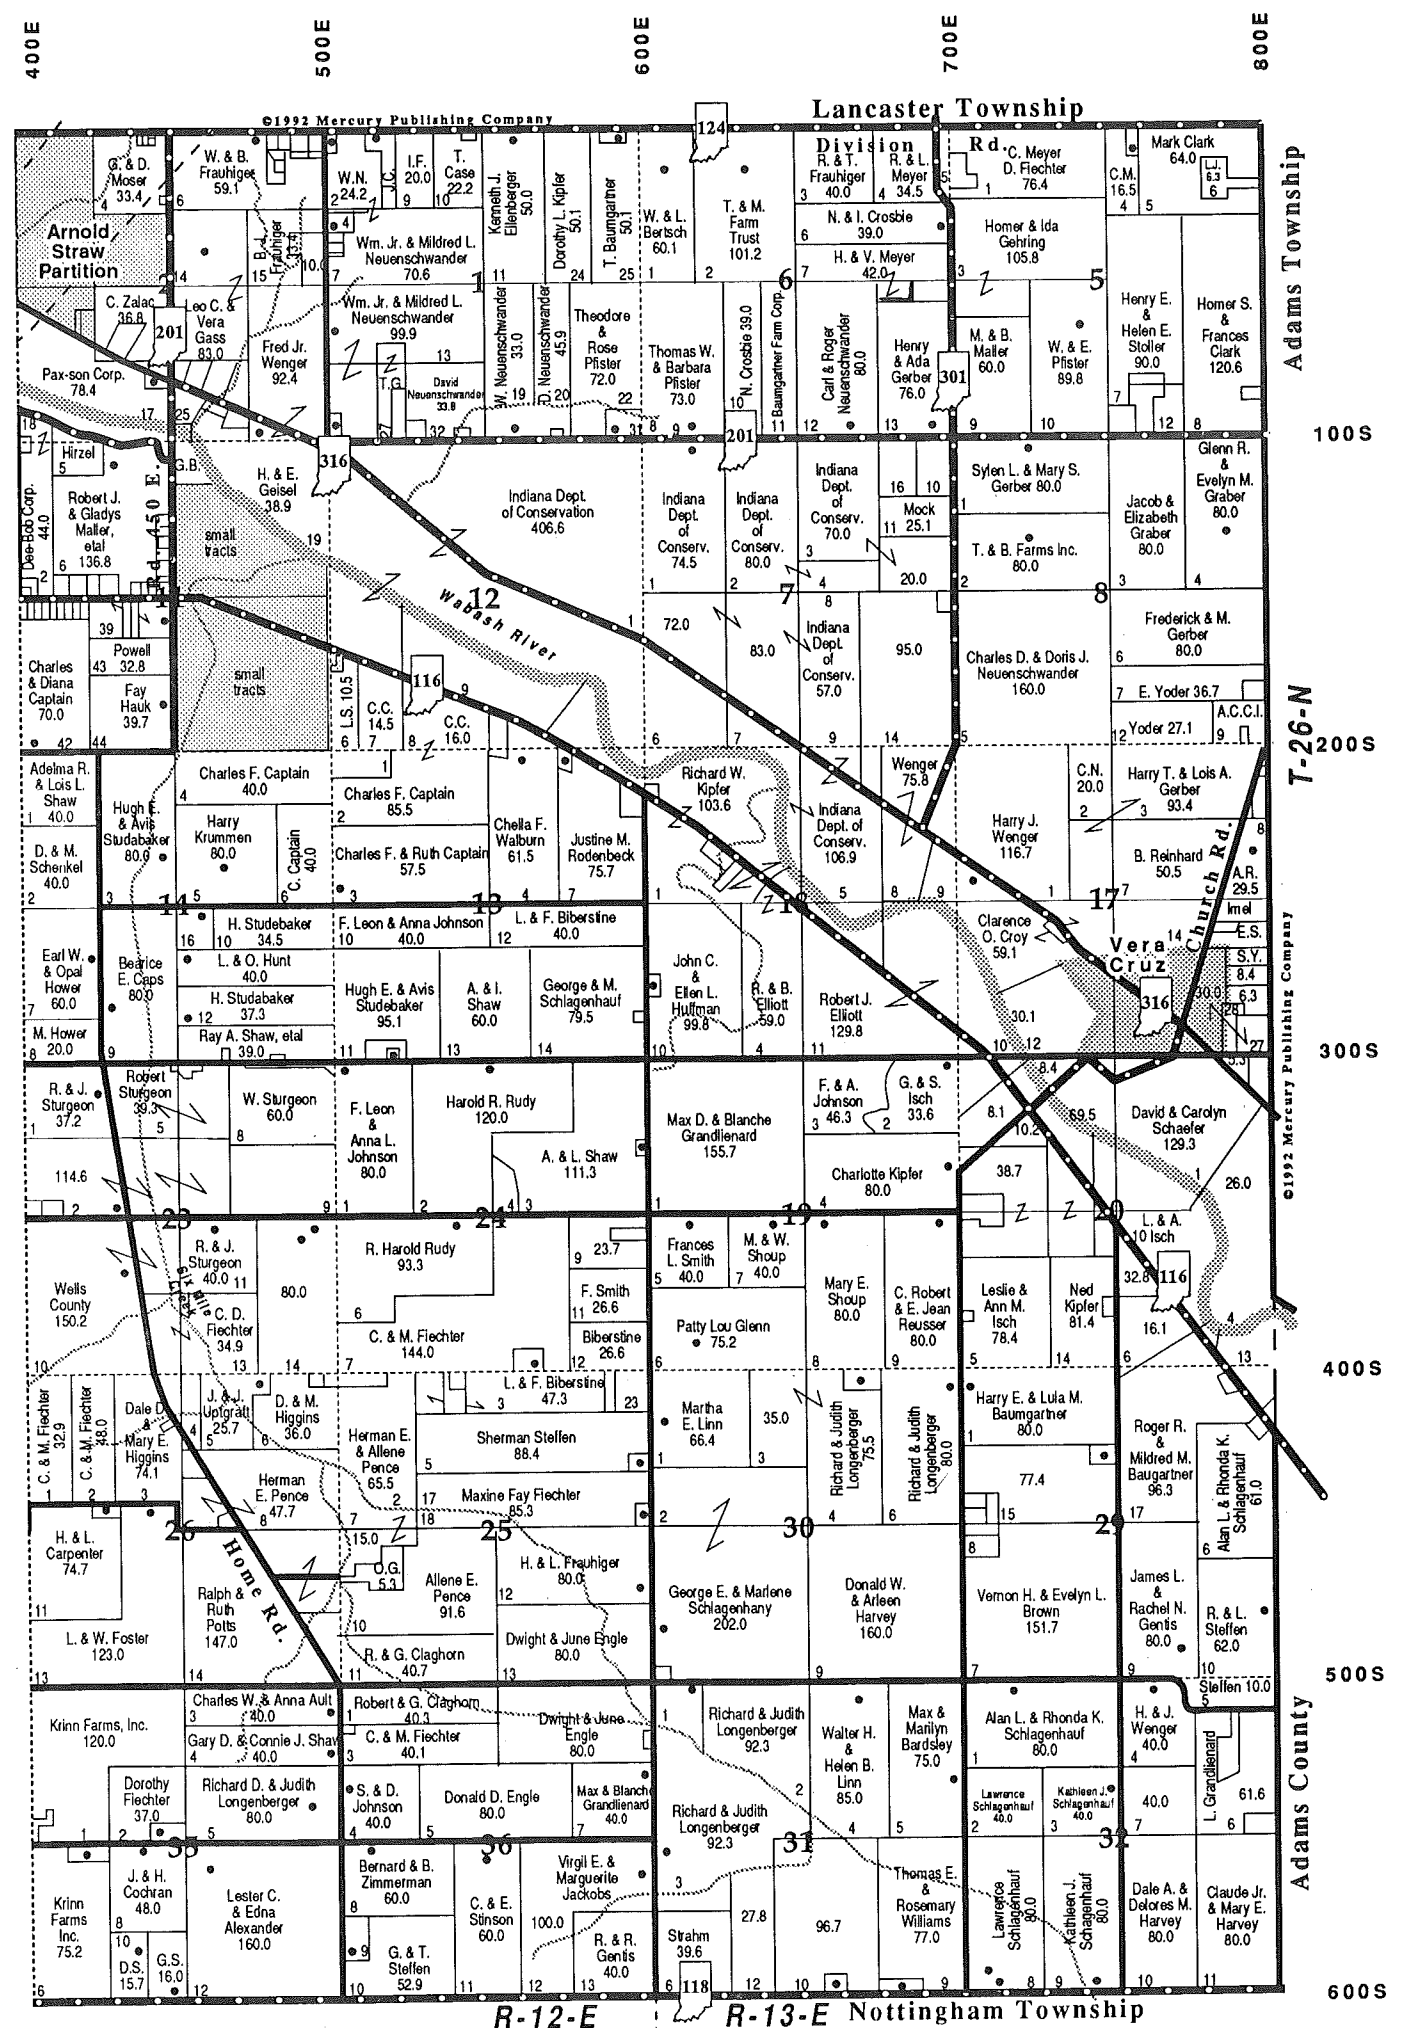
400E 500E 600E 700E 800E

©1992 Mercury Publishing Company

Lancaster Township

Division Rd.

Adams Township

G. & D. Moser 33.4
W. & B. Frauhiger 59.1
W.N. 24.2
I.F. 20.0
T. Case 22.2
Kenneth J. Ellenberger 50.0
Dorothy L. Kipfer 50.1
T. Baumgartner 50.1
W. & L. Bertsch 60.1
T. & M. Farm Trust 101.2
R. & T. Frauhiger 40.0
R. & L. Meyer 34.5
C. Meyer D. Fiechter 76.4
C.M. 16.5
Mark Clark 64.0
L.J. 6.3

Arnold Straw Partition
B. Frauhiger 33.4
Wm. Jr. & Mildred L. Neuenschwander 70.6
N. & I. Crosbie 39.0
H. & V. Meyer 42.0
Homer & Ida Gehring 105.8

C. Zalac 36.8
Leo C. & Vera Gass 83.0
Fred Jr. Wenger 92.4
Wm. Jr. & Mildred L. Neuenschwander 99.9
T.G.
David Neuenschwander 33.8
W. Neuenschwander 33.0
D. Neuenschwander 45.9
Theodore & Rose Pfister 72.0
Thomas W. & Barbara Pfister 73.0
N. Crosbie 39.0
Baumgartner Farm Corp.
Carl & Roger Neuenschwander 80.0
Henry & Ada Gerber 76.0
M. & B. Maller 60.0
W. & E. Pfister 89.8
Henry E. & Helen E. Stoller 90.0
Homer S. & Frances Clark 120.6
Pax-son Corp. 78.4

100S

Hirzel
G.B.
H. & E. Geisel 38.9
Indiana Dept. of Conservation 406.6
Indiana Dept. of Conserv. 74.5
Indiana Dept. of Conserv. 80.0
Indiana Dept. of Conserv. 70.0
Mock 25.1
Sylen L. & Mary S. Gerber 80.0
Glenn R. & Evelyn M. Graber 80.0
Dee-Bob Corp. 44.0
Robert J. & Gladys Maller, etal 136.8
Rd. 450 E.
small tracts
T. & B. Farms Inc. 80.0
Jacob & Elizabeth Graber 80.0
20.0

Wabash River
72.0
83.0
Indiana Dept. of Conserv. 57.0
95.0
Frederick & M. Gerber 80.0
Powell 32.8
Charles & Diana Captain 70.0
Fay Hauk 39.7
small tracts
L.S. 10.5
C.C. 14.5
C.C. 16.0
Charles D. & Doris J. Neuenschwander 160.0
E. Yoder 36.7
Yoder 27.1
A.C.C.I.

T-26-N
200S

Adelma R. & Lois L. Shaw 40.0
Hugh E. & Avis Studebaker 80.0
Charles F. Captain 40.0
Charles F. Captain 85.5
Chella F. Walburn 61.5
Justine M. Rodenbeck 75.7
Richard W. Kipfer 103.6
Indiana Dept. of Conserv. 106.9
Wenger 75.8
Harry J. Wenger 116.7
C.N. 20.0
Harry T. & Lois A. Gerber 93.4
D. & M. Schenkel 40.0
Harry Krummen 80.0
C. Captain 40.0
Charles F. & Ruth Captain 57.5
B. Reinhard 50.5
Church Rd.
A.R. 29.5
Imel
E.S.
S.Y. 8.4
6.3

H. Studebaker 34.5
F. Leon & Anna Johnson 40.0
L. & F. Biberstine 40.0
Clarence O. Croy 59.1
Vera Cruz
Earl W. & Opal Hower 60.0
Beatrice E. Caps 80.0
L. & O. Hunt 40.0
H. Studebaker 37.3
Hugh E. & Avis Studebaker 95.1
A. & I. Shaw 60.0
George & M. Schlagenhauf 79.5
John C. & Ellen L. Huffman 99.8
R. & B. Elliott 59.0
Robert J. Elliott 129.8
30.1
30.0
M. Hower 20.0
Ray A. Shaw, etal 39.0

300S

R. & J. Sturgeon 37.2
Robert Sturgeon 39.3
W. Sturgeon 60.0
F. Leon & Anna L. Johnson 80.0
Harold R. Rudy 120.0
A. & L. Shaw 111.3
Max D. & Blanche Grandlienard 155.7
F. & A. Johnson 46.3
G. & S. Isch 33.6
8.1
8.4
10.2
69.5
David & Carolyn Schaefer 129.3
114.6
Charlotte Kipfer 80.0
38.7
26.0

©1992 Mercury Publishing Company

R. & J. Sturgeon 40.0
80.0
R. Harold Rudy 93.3
23.7
Frances L. Smith 40.0
M. & W. Shoup 40.0
L. & A. Isch
Wells County 150.2
Six Mile Creek
C. D. Fiechter 34.9
F. Smith 26.6
Mary E. Shoup 80.0
C. Robert & E. Jean Reusser 80.0
Leslie & Ann M. Isch 78.4
Ned Kipfer 81.4
32.8
16.1
C. & M. Fiechter 144.0
Biberstine 26.6
Patty Lou Glenn 75.2

400S

C. & M. Fiechter 32.9
C. & M. Fiechter 48.0
Dale D. & Mary E. Higgins 74.1
J. & J. Upgraft 25.7
D. & M. Higgins 36.0
Herman E. & Allene Pence 65.5
L. & F. Biberstine 47.3
Sherman Steffen 88.4
Martha E. Linn 66.4
35.0
Richard & Judith Longenberger 75.5
Richard & Judith Longenberger 80.0
Harry E. & Lula M. Baumgartner 80.0
77.4
Roger R. & Mildred M. Baugartner 96.3
Alan L. & Rhonda K. Schlagenhauf 61.0
Herman E. Pence 47.7
Maxine Fay Fiechter 85.3
H. & L. Carpenter 74.7
Home Rd.
15.0
O.G. 5.3
Allene E. Pence 91.6
H. & L. Frauhiger 80.0
George E. & Marlene Schlagenhany 202.0
Donald W. & Arleen Harvey 160.0
Vernon H. & Evelyn L. Brown 151.7
James L. & Rachel N. Gentis 80.0
R. & L. Steffen 62.0
Ralph & Ruth Potts 147.0
L. & W. Foster 123.0
R. & G. Claghorn 40.7
Dwight & June Engle 80.0

500S

Steffen 10.0
Charles W. & Anna Ault 40.0
Robert & G. Claghorn 40.3
Krinn Farms, Inc. 120.0
Gary D. & Connie J. Shaw 40.0
C. & M. Fiechter 40.1
Dwight & June Engle 80.0
Richard & Judith Longenberger 92.3
Walter H. & Helen B. Linn 85.0
Max & Marilyn Bardsley 75.0
Alan L. & Rhonda K. Schlagenhauf 80.0
H. & J. Wenger 40.0
L. Grandlienard
61.6
Dorothy Fiechter 37.0
Richard D. & Judith Longenberger 80.0
S. & D. Johnson 40.0
Donald D. Engle 80.0
Max & Blanche Grandlienard 40.0
Richard & Judith Longenberger 92.3
Lawrence Schlagenhauf 40.0
Kathleen J. Schlagenhauf 40.0
40.0

Adams County

J. & H. Cochran 48.0
Lester C. & Edna Alexander 160.0
Bernard & B. Zimmerman 60.0
C. & E. Stinson 60.0
Virgil E. & Marguerite Jackobs
100.0
27.8
96.7
Thomas E. & Rosemary Williams 77.0
Lawrence Schlagenhauf 80.0
Kathleen J. Schlagenhauf 80.0
Dale A. & Delores M. Harvey 80.0
Claude Jr. & Mary E. Harvey 80.0
Krinn Farms Inc. 75.2
D.S. 15.7
G.S. 16.0
G. & T. Steffen 52.9
R. & R. Gentis 40.0
Strahm 39.6

600S

R-12-E R-13-E Nottingham Township

124 201 301 316 116 118
1 5 6 7 8 12 13 14 17 19 20 23 24 25 26 29 30 31 32 35 36